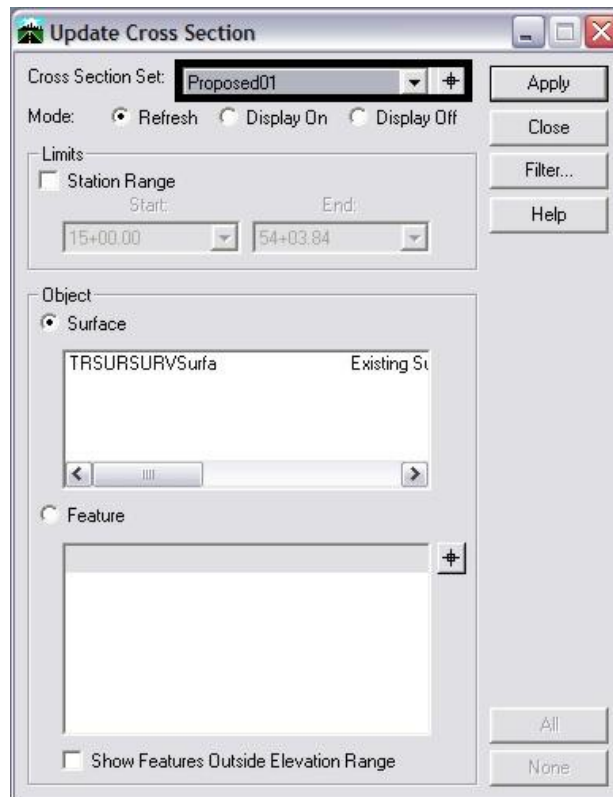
Update Cross Section

Cross Section Set: Proposed01

Mode: Refresh Display On Display Off

Limits

Station Range

Start: End:

15+00.00 54+03.84

Object

Surface

TRSURSURVSurfa Existing Su

Feature

Show Features Outside Elevation Range

Apply

Close

Filter...

Help

All

None